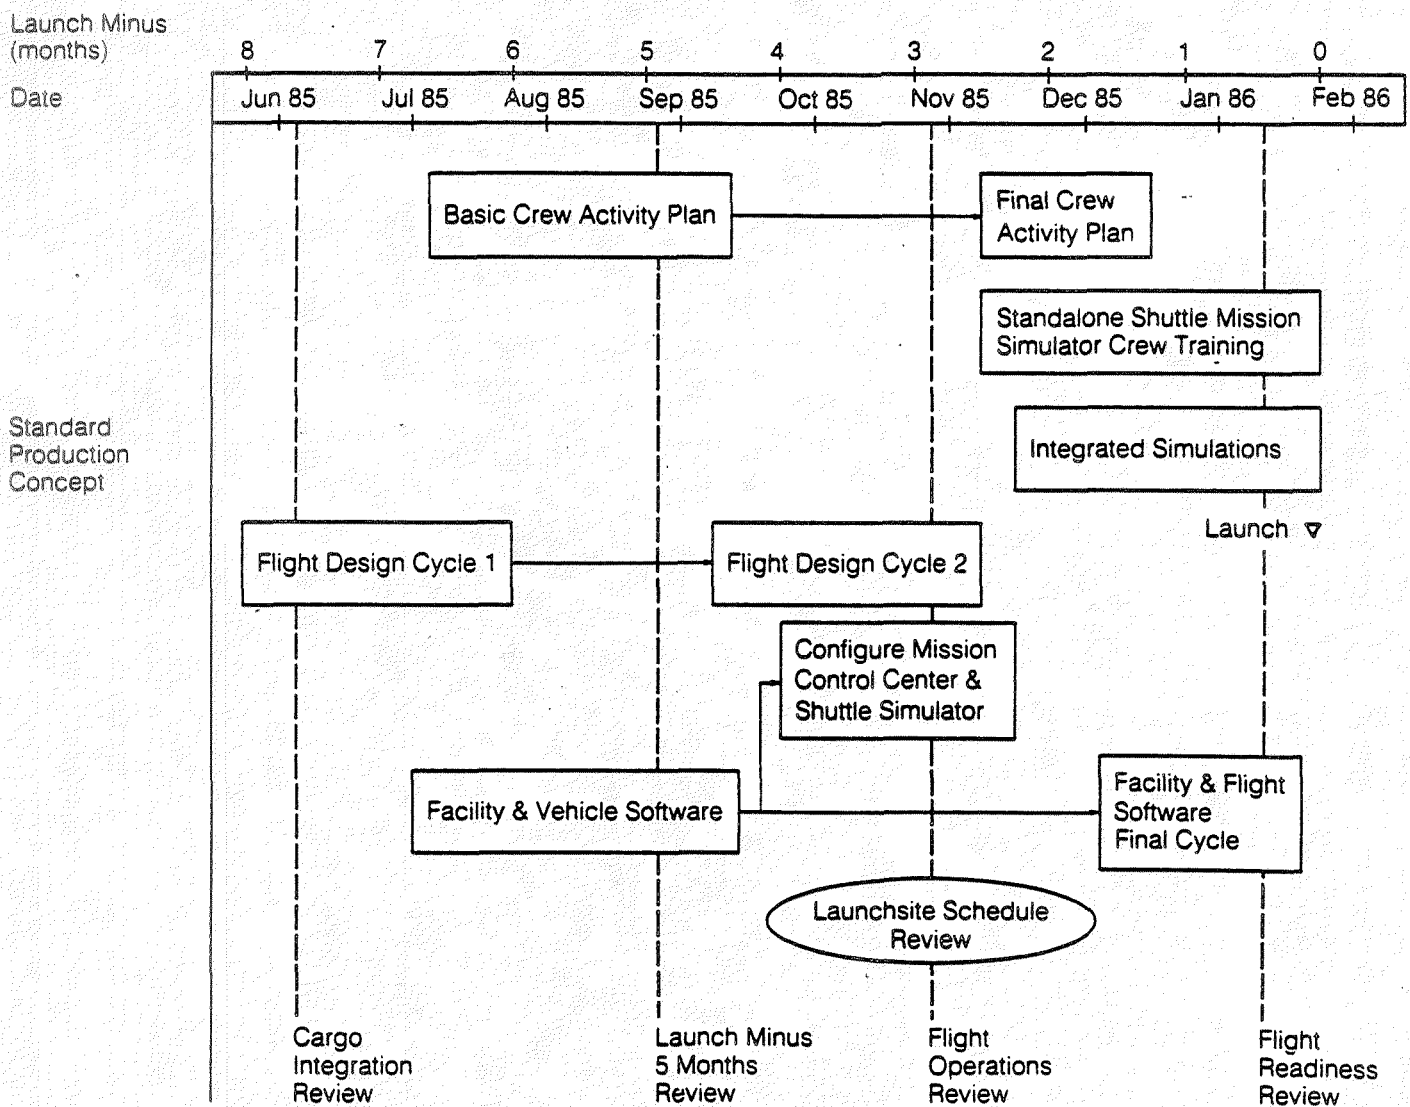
Launch Minus (months)

8 7 6 5 4 3 2 1 0

Date

Jun 85 Jul 85 Aug 85 Sep 85 Oct 85 Nov 85 Dec 85 Jan 86 Feb 86

Basic Crew Activity Plan

Final Crew Activity Plan

Standalone Shuttle Mission Simulator Crew Training

Standard Production Concept

Integrated Simulations

Launch ▽

Flight Design Cycle 1

Flight Design Cycle 2

Configure Mission Control Center & Shuttle Simulator

Facility & Vehicle Software

Facility & Flight Software Final Cycle

Launchsite Schedule Review

Cargo Integration Review

Launch Minus 5 Months Review

Flight Operations Review

Flight Readiness Review